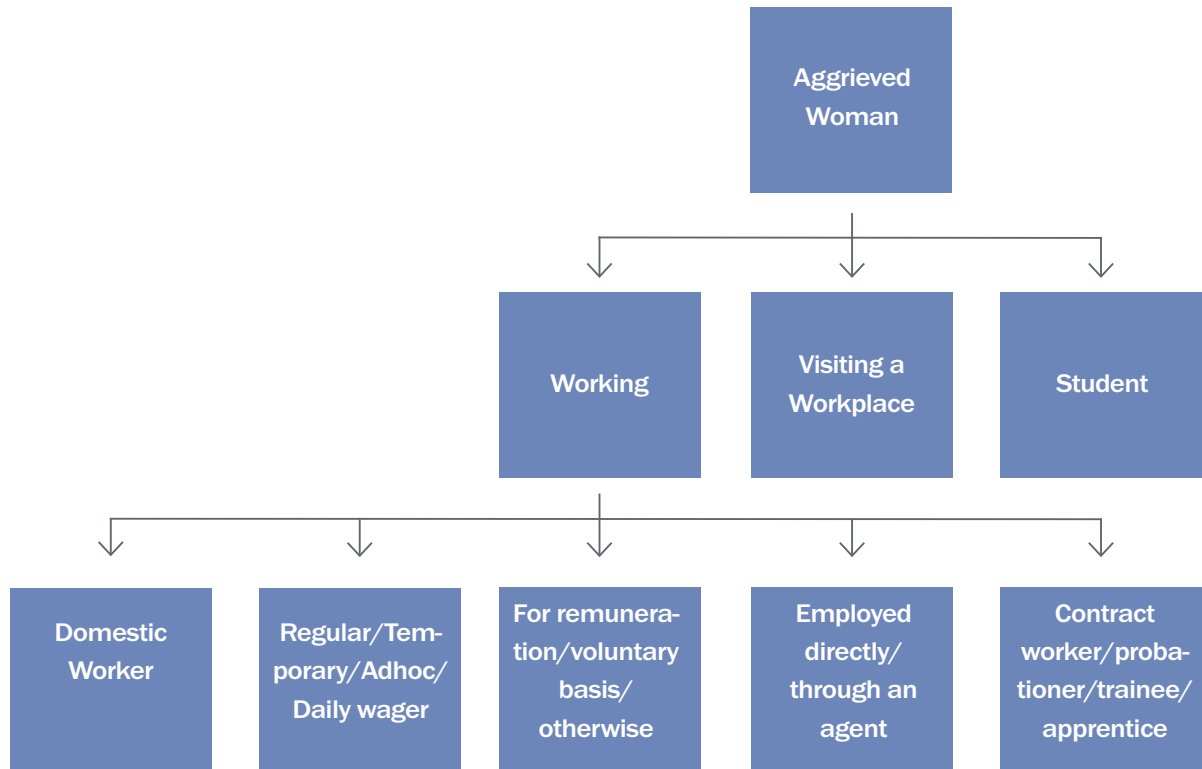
Aggrieved Woman

Working

Visiting a Workplace

Student

Domestic Worker

Regular/Temporary/Adhoc/Daily wager

For remuneration/voluntary basis/otherwise

Employed directly/through an agent

Contract worker/probationer/trainee/apprentice